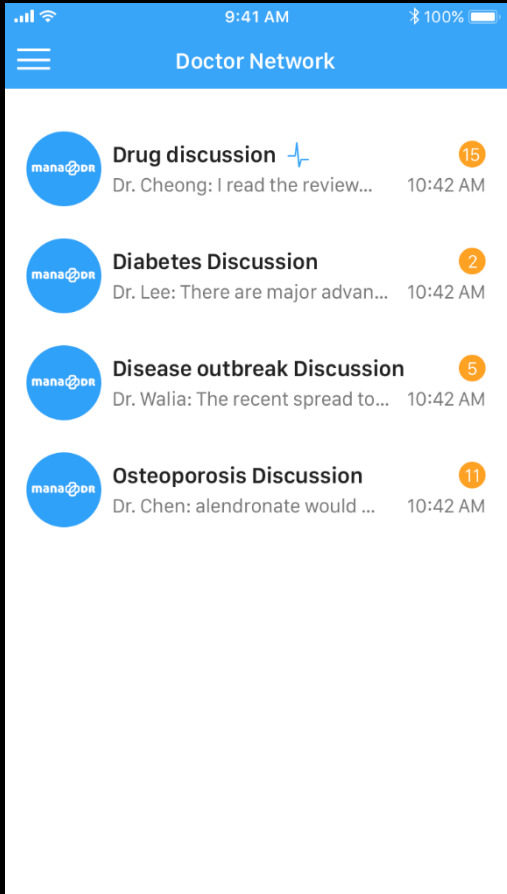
9:41 AM
100%

Doctor Network

manaDR
Drug discussion
15
Dr. Cheong: I read the review...
10:42 AM

manaDR
Diabetes Discussion
2
Dr. Lee: There are major advan...
10:42 AM

manaDR
Disease outbreak Discussion
5
Dr. Walia: The recent spread to...
10:42 AM

manaDR
Osteoporosis Discussion
11
Dr. Chen: alendronate would ...
10:42 AM